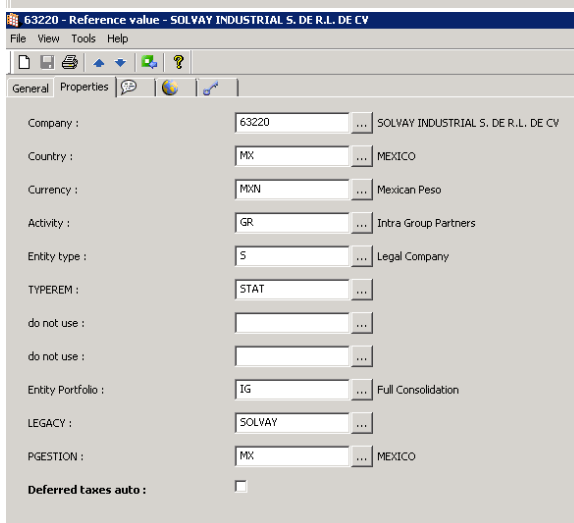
63220 - Reference value - SOLVAY INDUSTRIAL S. DE R.L. DE CV

File View Tools Help

General Properties

Company : 63220 ... SOLVAY INDUSTRIAL S. DE R.L. DE CV

Country : MX ... MEXICO

Currency : MXN ... Mexican Peso

Activity : GR ... Intra Group Partners

Entity type : S ... Legal Company

TYPEREM : STAT ...

do not use : ...

do not use : ...

Entity Portfolio : IG ... Full Consolidation

LEGACY : SOLVAY ...

PGESTION : MX ... MEXICO

Deferred taxes auto :